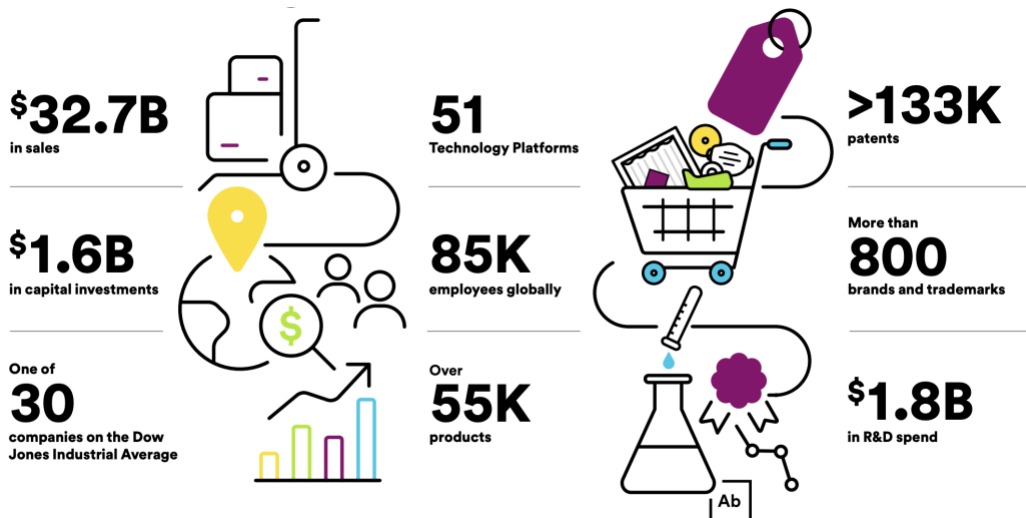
$32.7B
in sales

$1.6B
in capital investments

One of
30
companies on the Dow Jones Industrial Average

$

51
Technology Platforms

85K
employees globally

Over
55K
products

>133K
patents

More than
800
brands and trademarks

$1.8B
in R&D spend

Ab